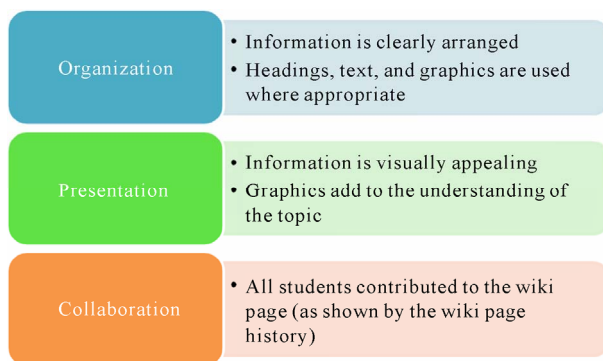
Organization

• Information is clearly arranged
• Headings, text, and graphics are used where appropriate

Presentation

• Information is visually appealing
• Graphics add to the understanding of the topic

Collaboration

• All students contributed to the wiki page (as shown by the wiki page history)